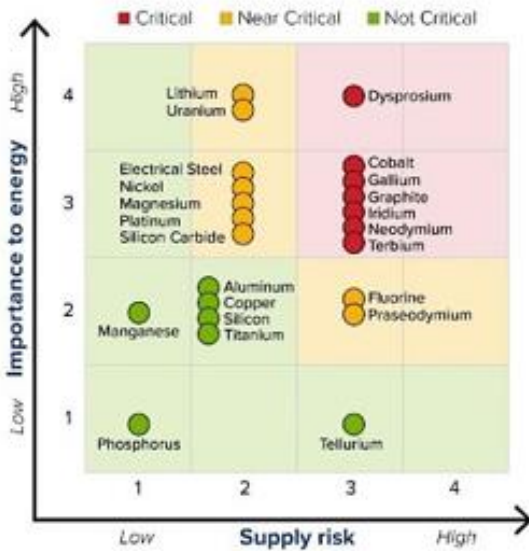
Critical Near Critical Not Critical

Importance to energy

High

Low

4
3
2
1

Lithium
Uranium

Dysprosium

Electrical Steel
Nickel
Magnesium
Platinum
Silicon Carbide

Cobalt
Gallium
Graphite
Iridium
Neodymium
Terbium

Manganese

Aluminum
Copper
Silicon
Titanium

Fluorine
Praseodymium

Phosphorus

Tellurium

1
2
3
4

Low
Supply risk
High